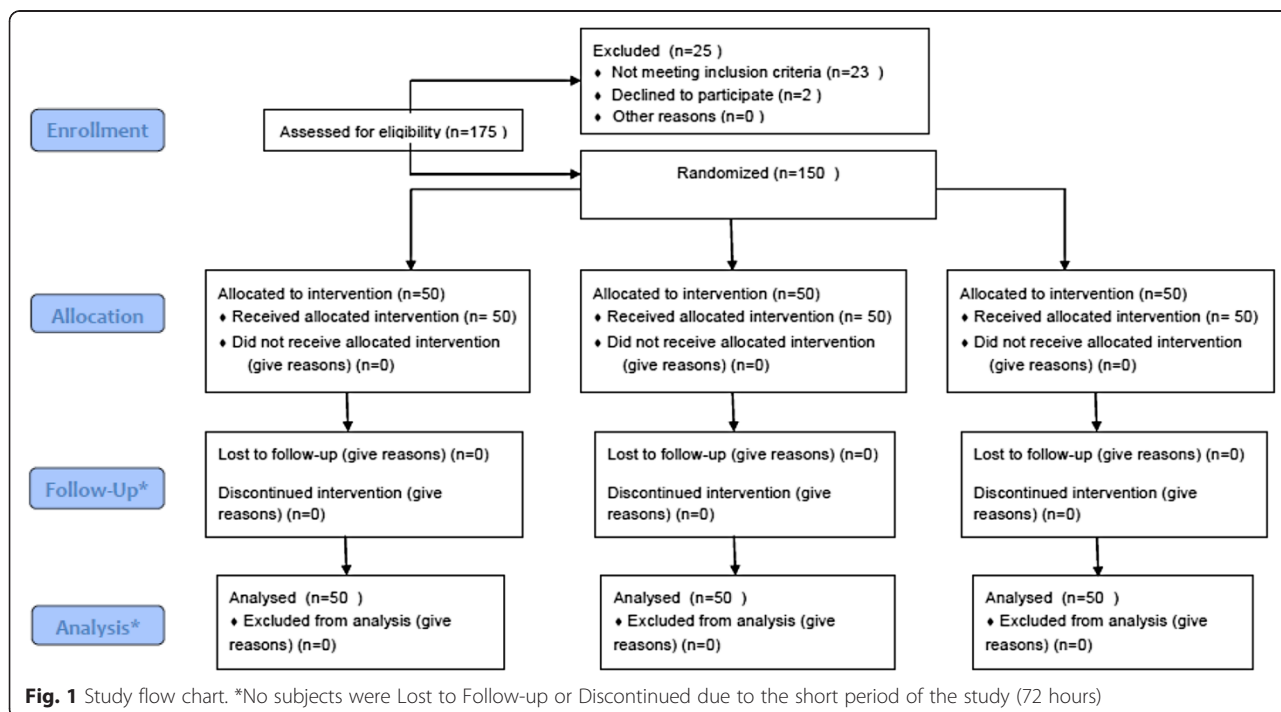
Enrollment

Assessed for eligibility (n=175 )

Excluded (n=25 )
♦ Not meeting inclusion criteria (n=23 )
♦ Declined to participate (n=2 )
♦ Other reasons (n=0 )

Randomized (n=150 )

Allocation

Allocated to intervention (n=50)
♦ Received allocated intervention (n= 50)
♦ Did not receive allocated intervention (give reasons) (n=0)

Allocated to intervention (n=50)
♦ Received allocated intervention (n= 50)
♦ Did not receive allocated intervention (give reasons) (n=0)

Allocated to intervention (n=50)
♦ Received allocated intervention (n= 50)
♦ Did not receive allocated intervention (give reasons) (n=0)

Follow-Up*

Lost to follow-up (give reasons) (n=0)

Discontinued intervention (give reasons) (n=0)

Lost to follow-up (give reasons) (n=0)

Discontinued intervention (give reasons) (n=0)

Lost to follow-up (give reasons) (n=0)

Discontinued intervention (give reasons) (n=0)

Analysis*

Analysed (n=50 )
♦ Excluded from analysis (give reasons) (n=0)

Analysed (n=50 )
♦ Excluded from analysis (give reasons) (n=0)

Analysed (n=50 )
♦ Excluded from analysis (give reasons) (n=0)

Fig. 1 Study flow chart. *No subjects were Lost to Follow-up or Discontinued due to the short period of the study (72 hours)